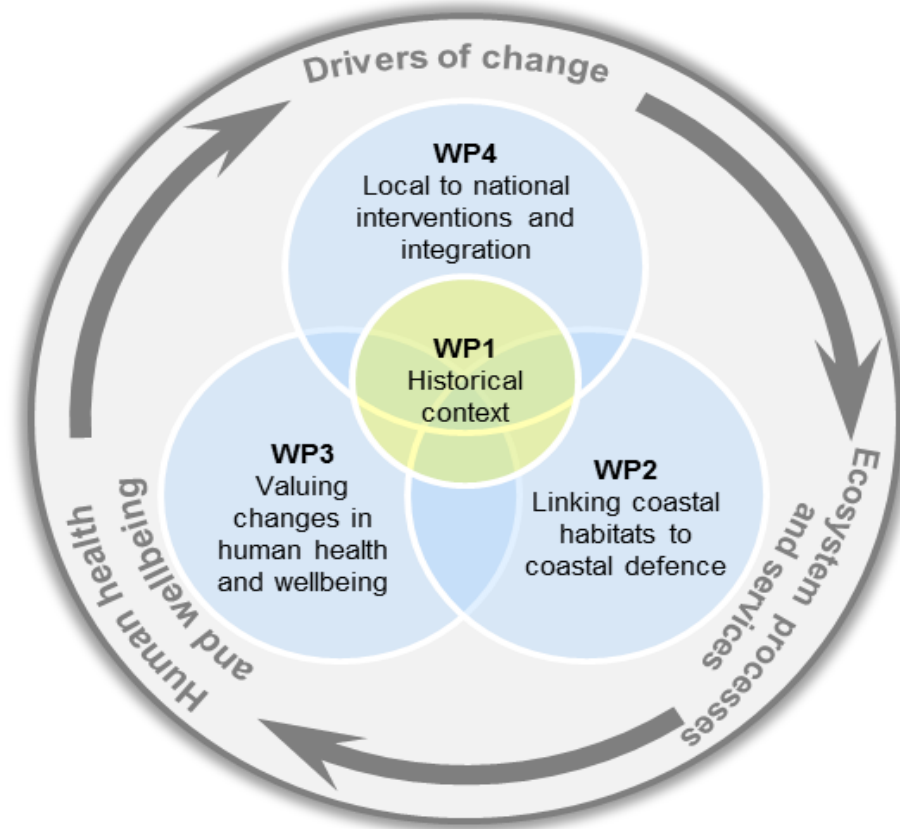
Drivers of change

WP4
Local to national interventions and integration

WP1
Historical context

WP3
Valuing changes in human health and wellbeing

WP2
Linking coastal habitats to coastal defence

Ecosystem processes and services

Human health and wellbeing